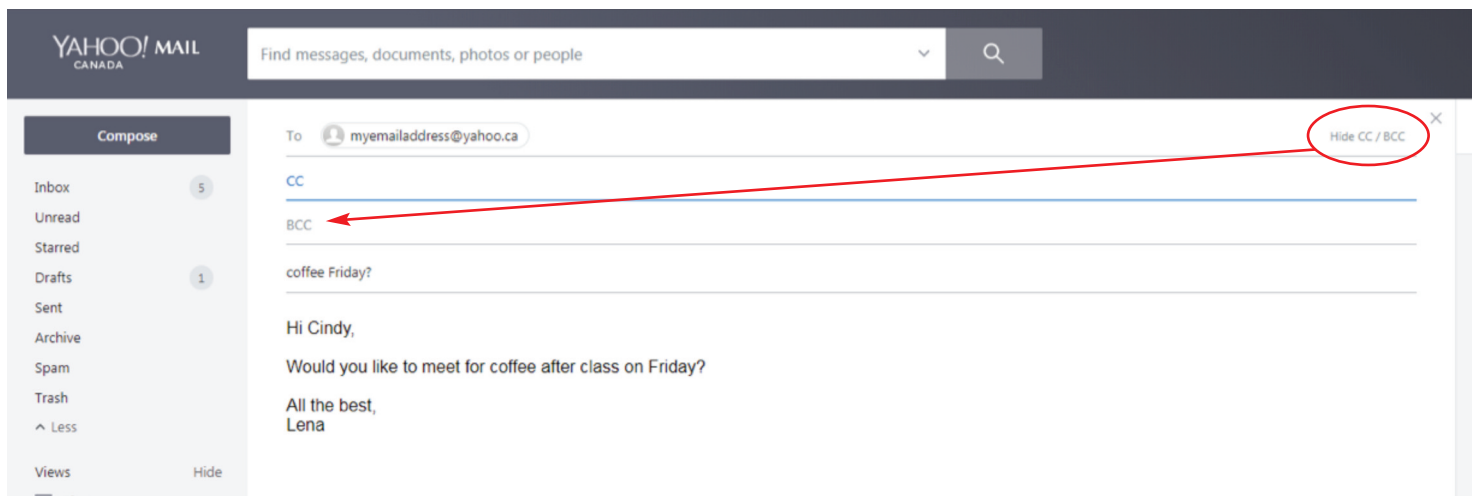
YAHOO! MAIL
CANADA

Find messages, documents, photos or people

Compose

Inbox 5
Unread
Starred
Drafts 1
Sent
Archive
Spam
Trash
^ Less

Views Hide

To myemailaddress@yahoo.ca

Hide CC / BCC

CC

BCC

coffee Friday?

Hi Cindy,

Would you like to meet for coffee after class on Friday?

All the best,
Lena